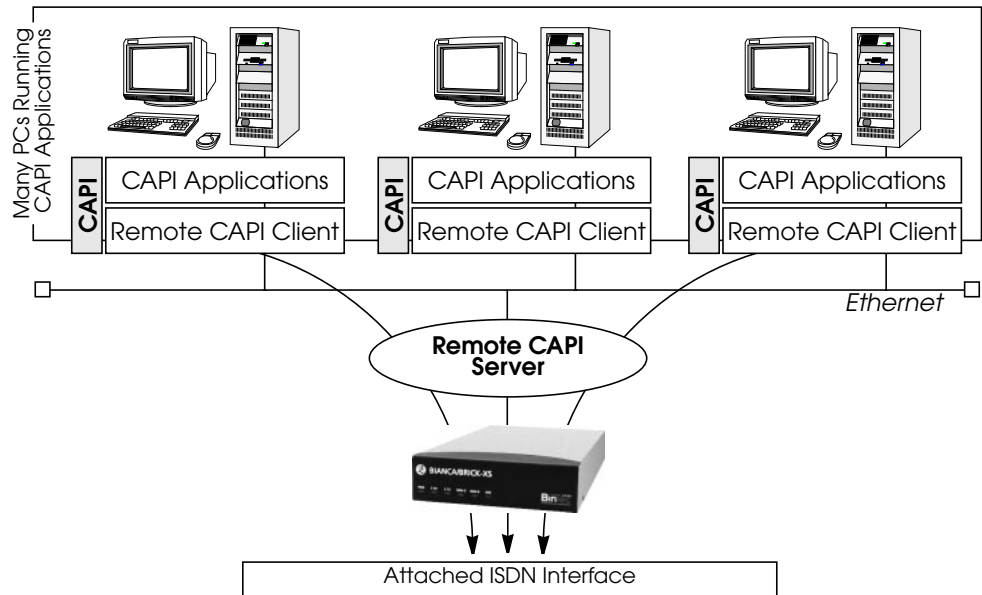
Many PCs Running CAPI Applications

CAPI
CAPI Applications
Remote CAPI Client

CAPI
CAPI Applications
Remote CAPI Client

CAPI
CAPI Applications
Remote CAPI Client

Ethernet

Remote CAPI Server

BIANCA/BRICK-XS
Bin

Attached ISDN Interface